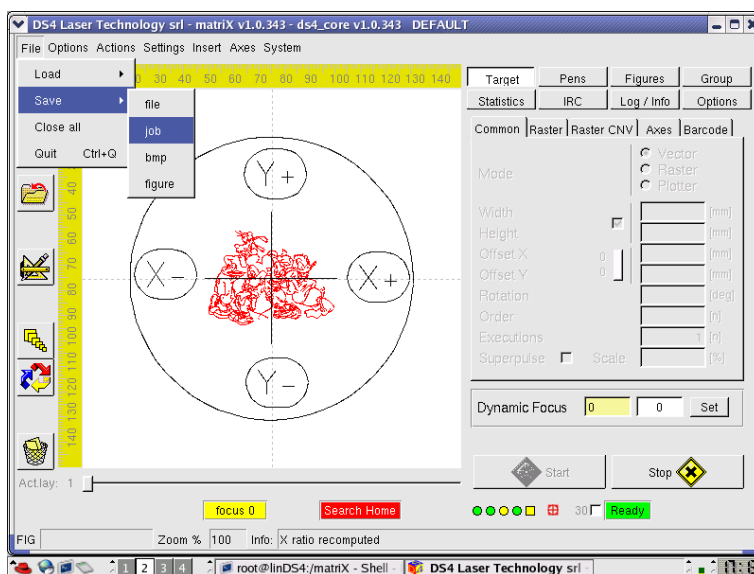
DS4 Laser Technology srl - matriX v1.0.343 - ds4_core v1.0.343 DEFAULT

File Options Actions Settings Insert Axes System

Load
Save
Close all
Quit Ctrl+Q

file
job
bmp
figure

30 40 50 60 70 80 90 100 110 120 130 140

40 50 60 70 80 90 100 110 120 130 140

Y+
X−
X+
Y−

Target
Pens
Figures
Group
Statistics
IRC
Log / Info
Options

Common
Raster
Raster CNV
Axes
Barcode

Mode
Vector
Raster
Plotter

Width [mm]
Height [mm]
Offset X 0 [mm]
Offset Y 0 [mm]
Rotation [deg]
Order [n]
Executions 1 [n]
Superpulse Scale [%]

Dynamic Focus 0 0 Set

Start
Stop

Act.lay: 1

focus 0
Search Home
30 Ready

FIG Zoom % 100 Info: X ratio recomputed

1 2 3 4 root@linDS4:/matriX - Shell DS4 Laser Technology srl 11:5